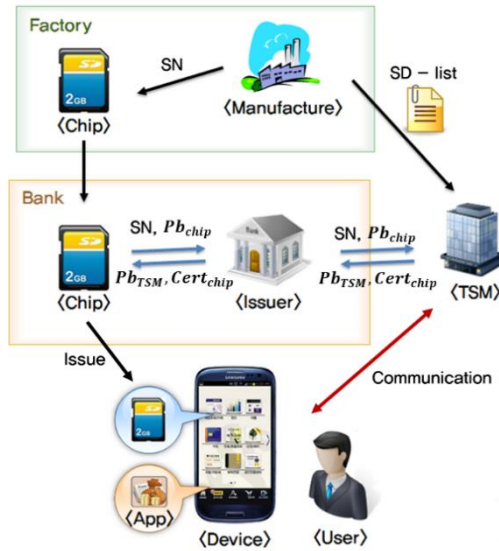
Factory

SN

SD
2GB
〈Chip〉

〈Manufacture〉

SD − list

Bank

SD
2GB
〈Chip〉

SN, $Pb_{chip}$

$Pb_{TSM}, Cert_{chip}$

〈Issuer〉

SN, $Pb_{chip}$

$Pb_{TSM}, Cert_{chip}$

〈TSM〉

Issue

Communication

SAMSUNG

SD
2GB

〈App〉

〈Device〉

〈User〉